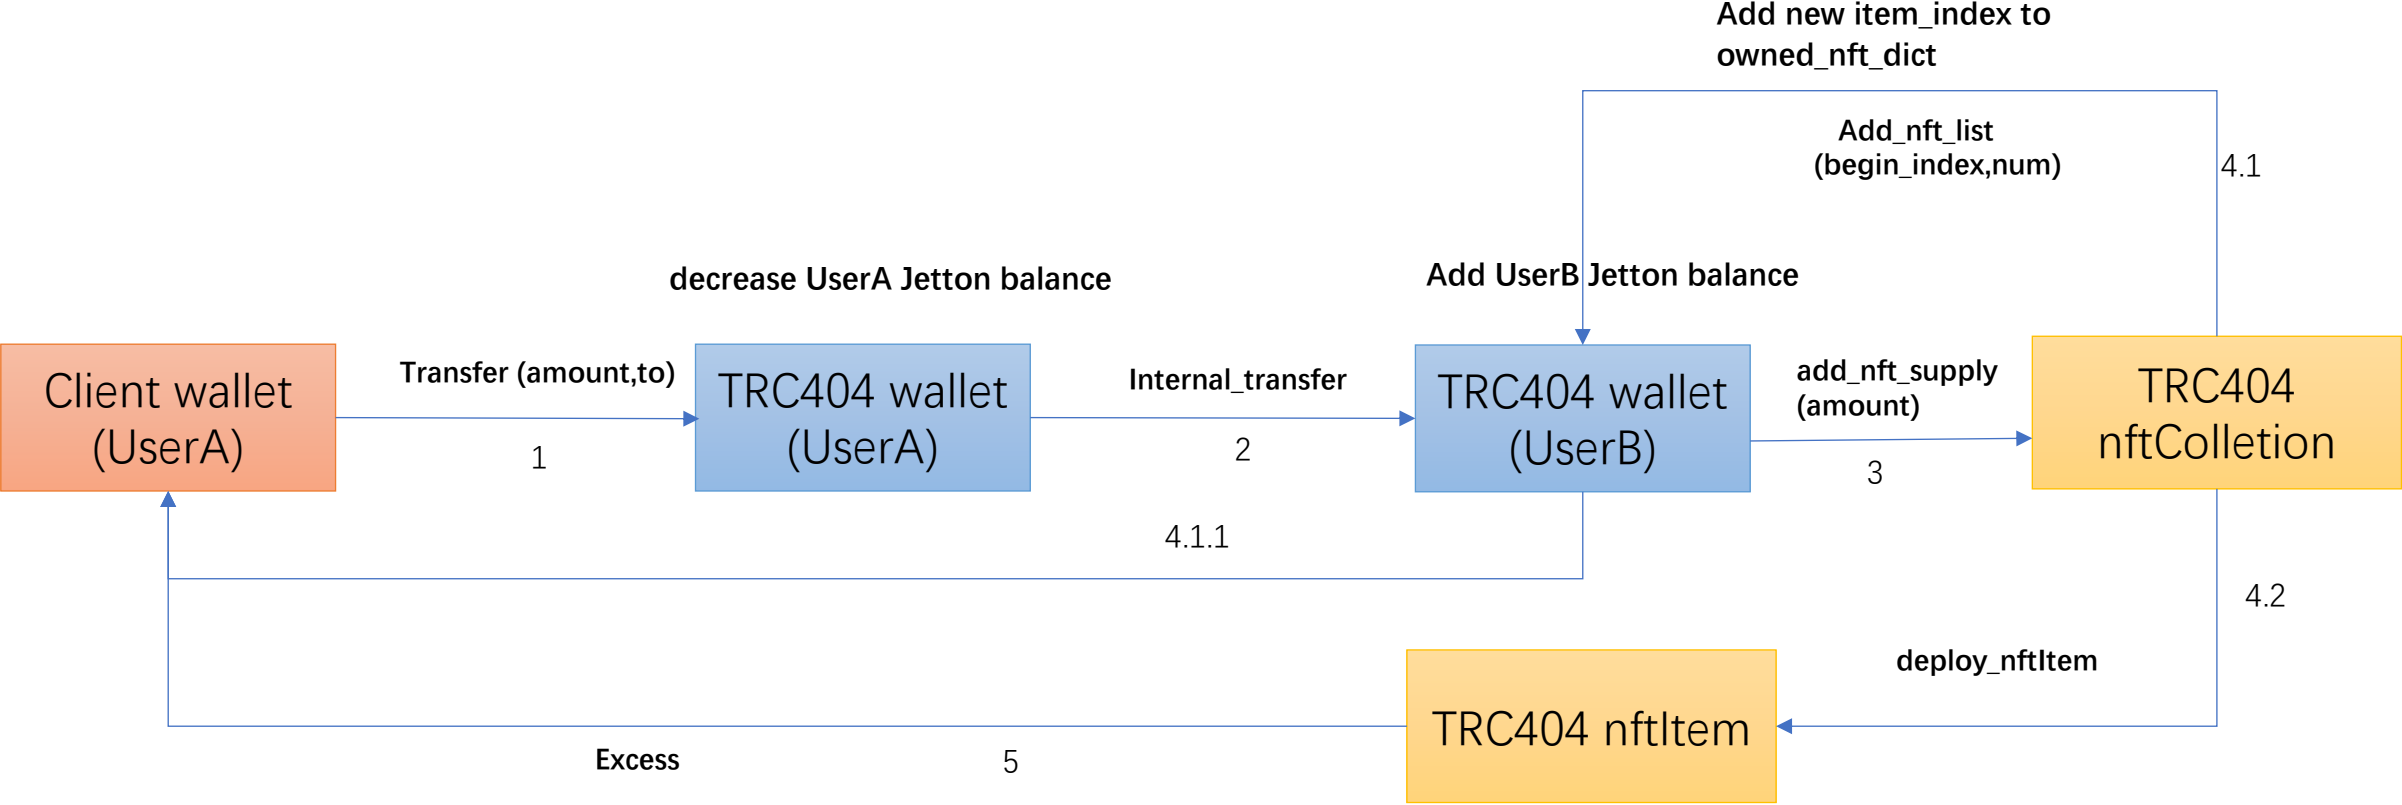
Add new item_index to owned_nft_dict

Add_nft_list (begin_index,num)

4.1

decrease UserA Jetton balance

Add UserB Jetton balance

Client wallet (UserA)

Transfer (amount,to)

1

TRC404 wallet (UserA)

Internal_transfer

2

TRC404 wallet (UserB)

add_nft_supply (amount)

3

TRC404 nftColletion

4.1.1

4.2

deploy_nftItem

TRC404 nftItem

Excess

5